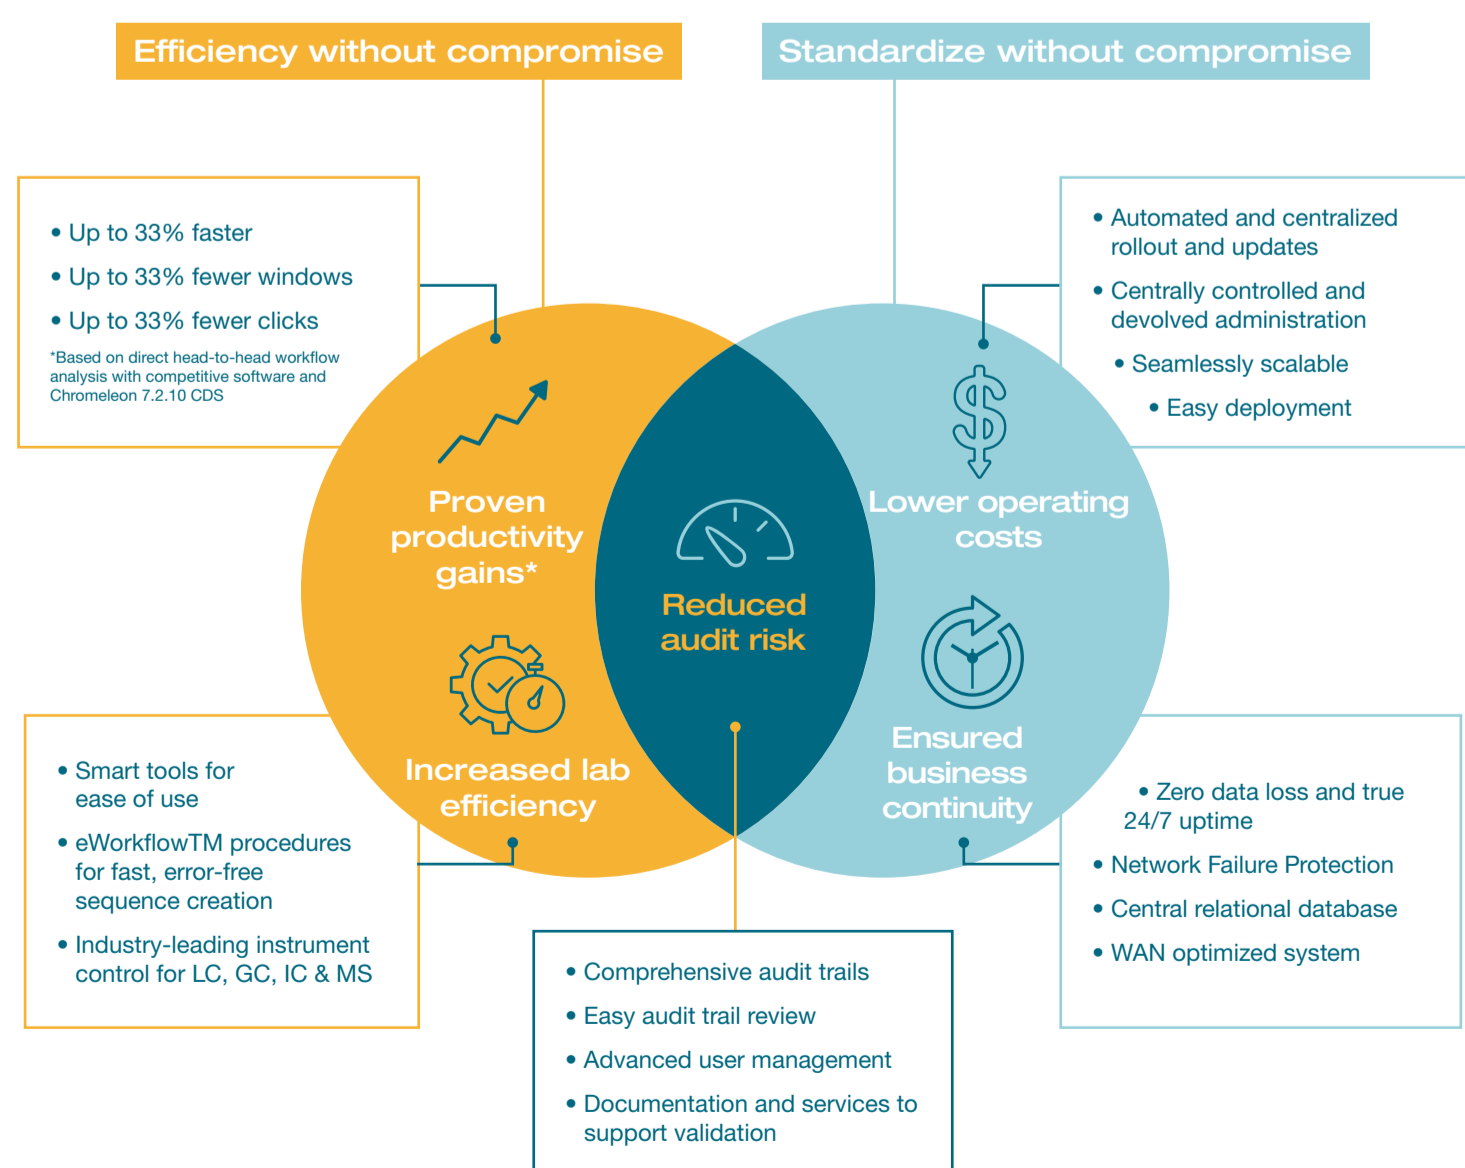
Efficiency without compromise

Standardize without compromise

• Up to 33% faster
• Up to 33% fewer windows
• Up to 33% fewer clicks

*Based on direct head-to-head workflow analysis with competitive software and Chromeleon 7.2.10 CDS

• Automated and centralized rollout and updates
• Centrally controlled and devolved administration
• Seamlessly scalable
• Easy deployment

Proven productivity gains*

Lower operating costs

Reduced audit risk

Increased lab efficiency

Ensured business continuity

• Smart tools for ease of use
• eWorkflowTM procedures for fast, error-free sequence creation
• Industry-leading instrument control for LC, GC, IC & MS

• Zero data loss and true 24/7 uptime
• Network Failure Protection
• Central relational database
• WAN optimized system

• Comprehensive audit trails
• Easy audit trail review
• Advanced user management
• Documentation and services to support validation